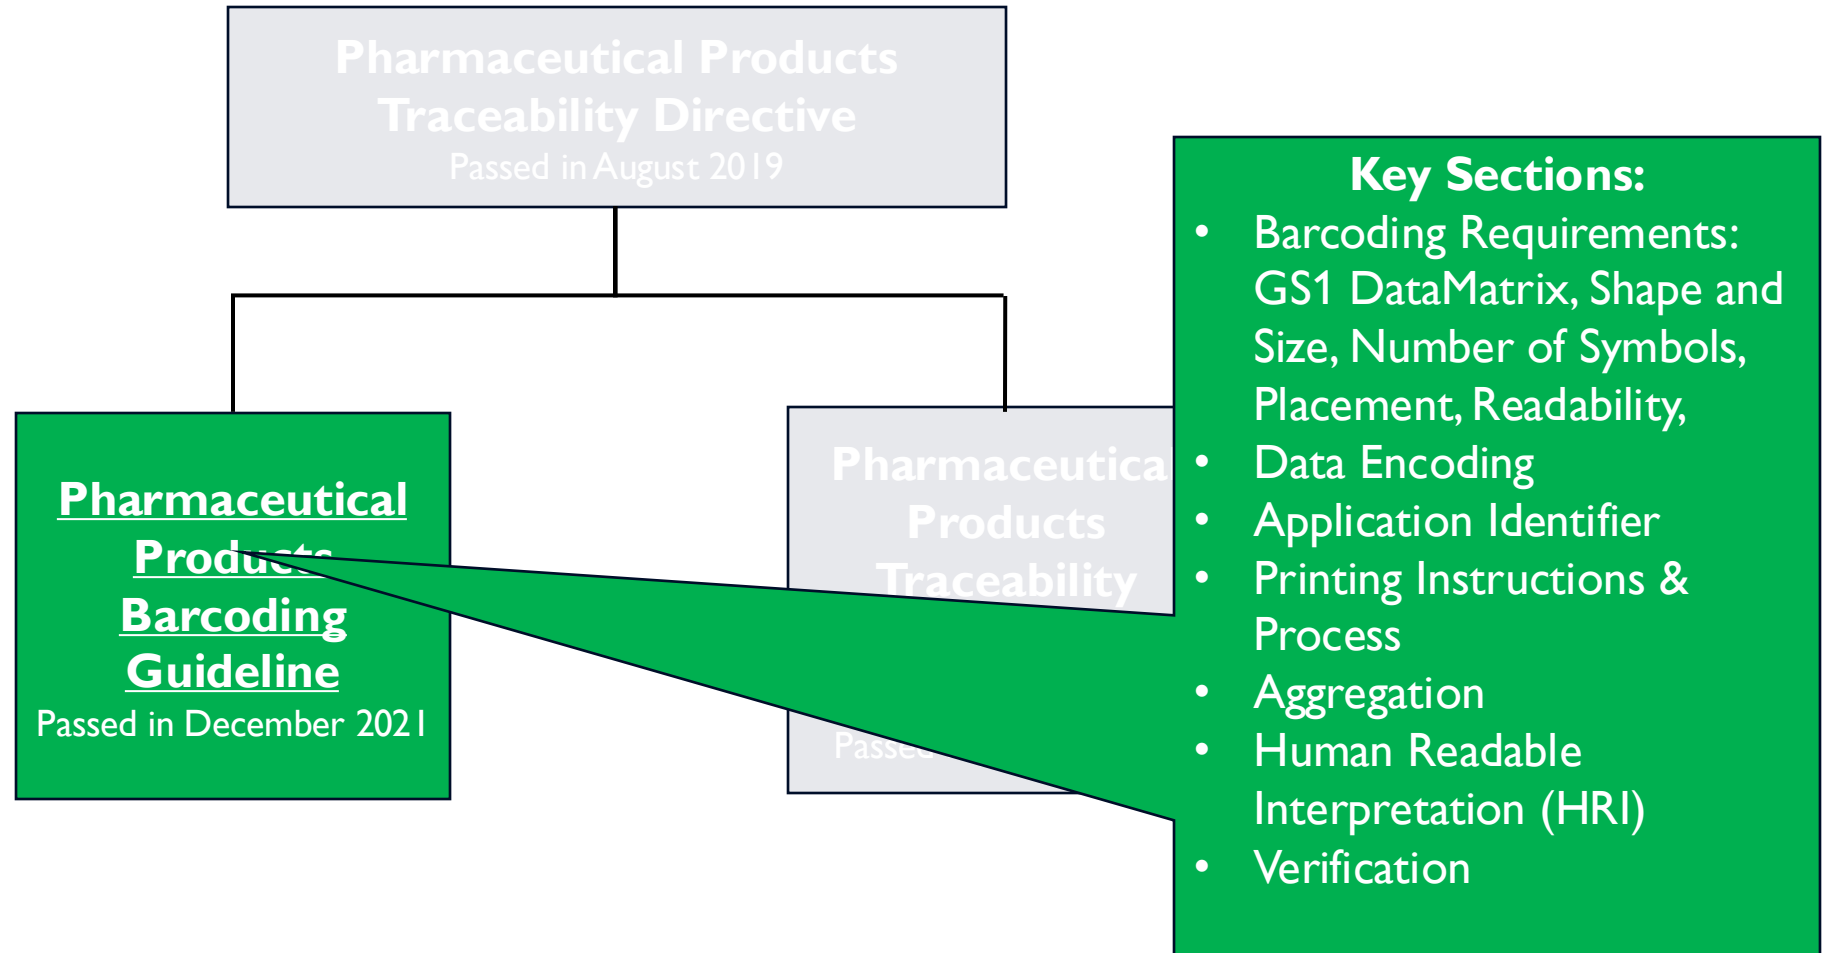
Pharmaceutical Products Traceability Directive
Passed in August 2019

Pharmaceutical Products Barcoding Guideline
Passed in December 2021

Pharmaceutica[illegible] Products Traceability

Passe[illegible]

Key Sections:
- Barcoding Requirements: GS1 DataMatrix, Shape and Size, Number of Symbols, Placement, Readability,
- Data Encoding
- Application Identifier
- Printing Instructions & Process
- Aggregation
- Human Readable Interpretation (HRI)
- Verification